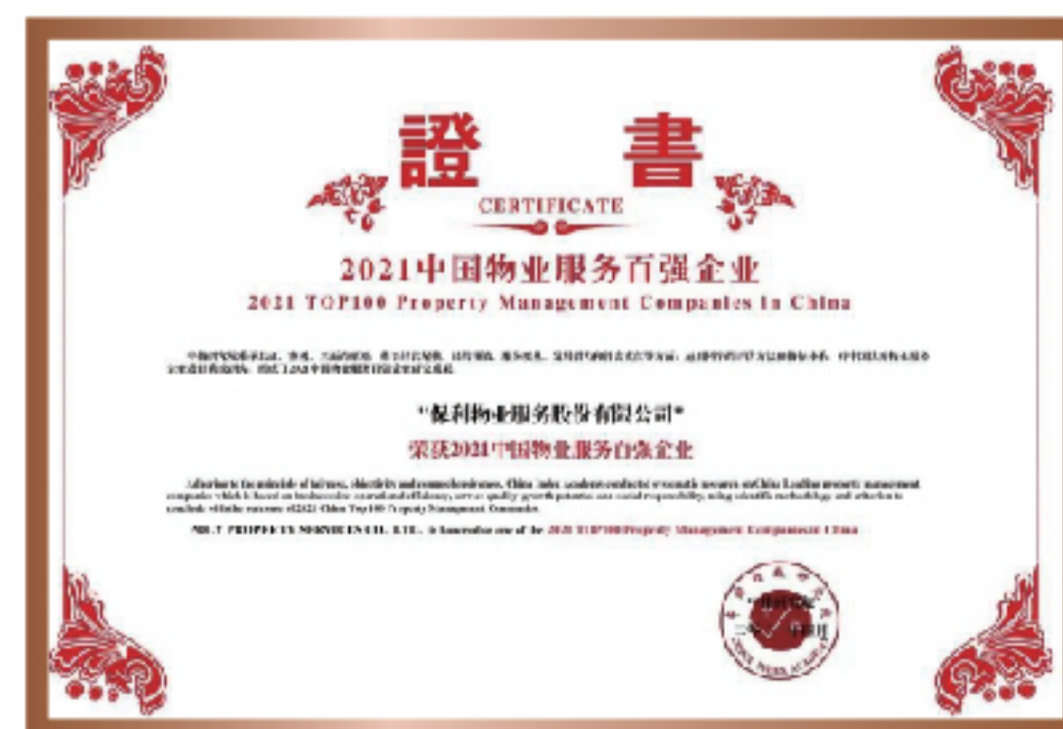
證 書

CERTIFICATE

2021中国物业服务百强企业

2021 TOP100 Property Management Companies in China

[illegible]

"保利物业服务股份有限公司"

荣获2021中国物业服务百强企业

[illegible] 2021 China Top100 Property Management Companies.

POLY PROPERTY SERVICES CO., LTD., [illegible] 2021 TOP100 Property Management Companies in China

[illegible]